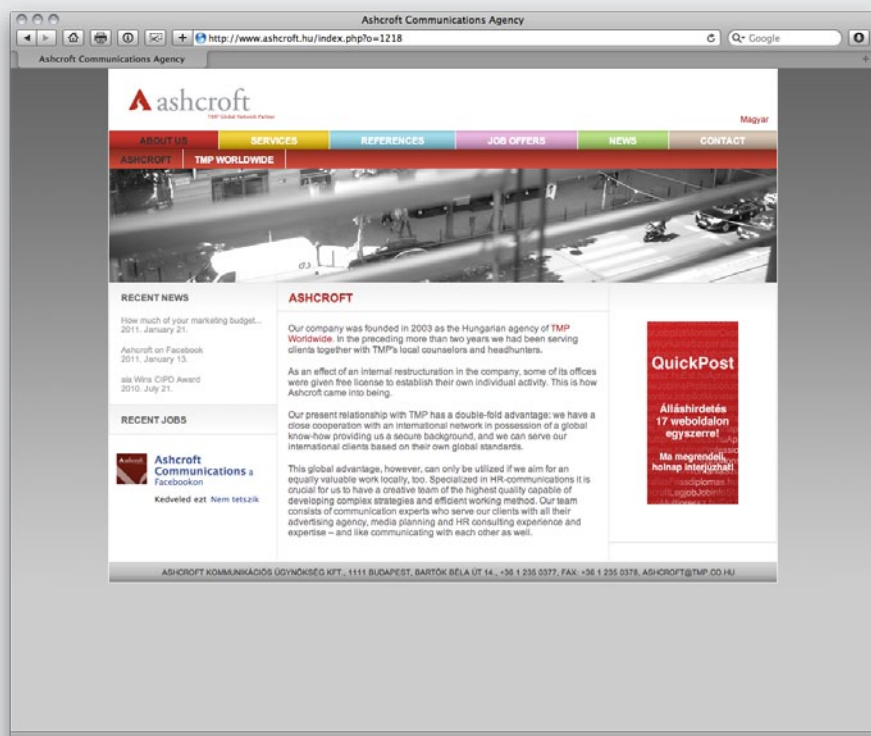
Ashcroft Communications Agency

http://www.ashcroft.hu/index.php?o=1218

Q- Google

Ashcroft Communications Agency

ashcroft
TMP Global Network Partner

Magyar

ABOUT US | SERVICES | REFERENCES | JOB OFFERS | NEWS | CONTACT

ASHCROFT | TMP WORLDWIDE

RECENT NEWS

How much of your marketing budget...
2011. January 21.

Ashcroft on Facebook
2011. January 13.

aia Wins CIPD Award
2010. July 21.

RECENT JOBS

Ashcroft Communications a Facebookon

Kedveled ezt Nem tetszik

ASHCROFT

Our company was founded in 2003 as the Hungarian agency of TMP Worldwide. In the preceding more than two years we had been serving clients together with TMP's local counselors and headhunters.

As an effect of an internal restructuration in the company, some of its offices were given free license to establish their own individual activity. This is how Ashcroft came into being.

Our present relationship with TMP has a double-fold advantage: we have a close cooperation with an international network in possession of a global know-how providing us a secure background, and we can serve our international clients based on their own global standards.

This global advantage, however, can only be utilized if we aim for an equally valuable work locally, too. Specialized in HR-communications it is crucial for us to have a creative team of the highest quality capable of developing complex strategies and efficient working method. Our team consists of communication experts who serve our clients with all their advertising agency, media planning and HR consulting experience and expertise – and like communicating with each other as well.

QuickPost

Álláshirdetés 17 weboldalon egyszerre!

Ma megrendeli, holnap interjúzhat!

ASHCROFT KOMMUNIKÁCIÓS ÜGYNÖKSÉG KFT., 1111 BUDAPEST, BARTÓK BÉLA ÚT 14., +36 1 235 0377, FAX: +36 1 235 0378, ASHCROFT@TMP.CO.HU